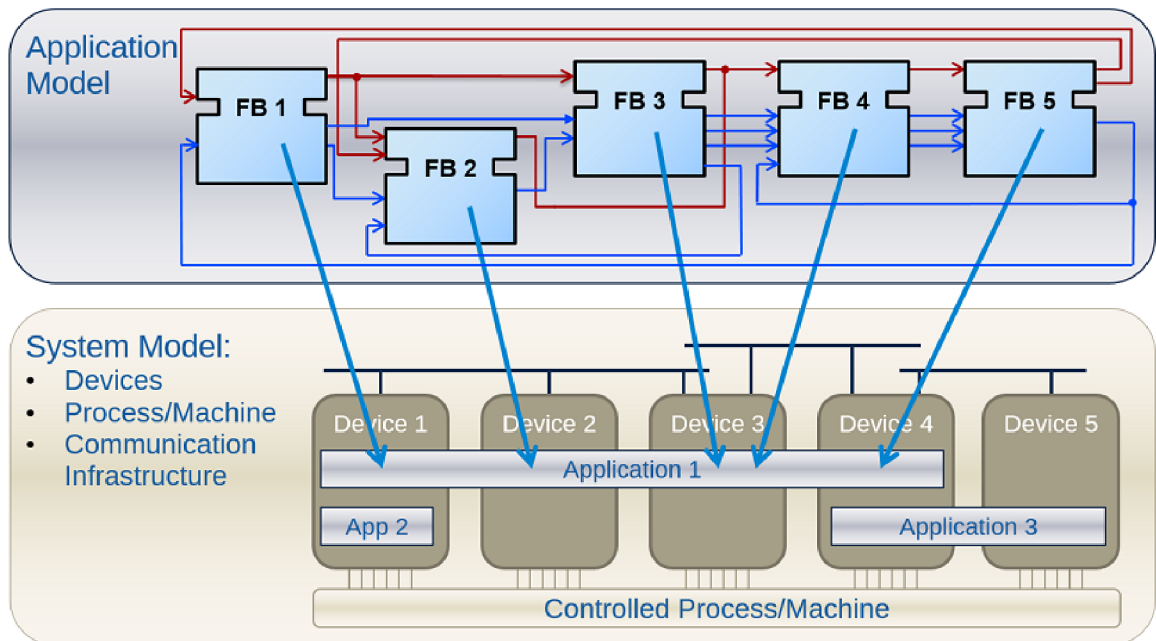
Application Model

FB 1

FB 2

FB 3

FB 4

FB 5

System Model:
• Devices
• Process/Machine
• Communication Infrastructure

Device 1

Device 2

Device 3

Device 4

Device 5

Application 1

App 2

Application 3

Controlled Process/Machine